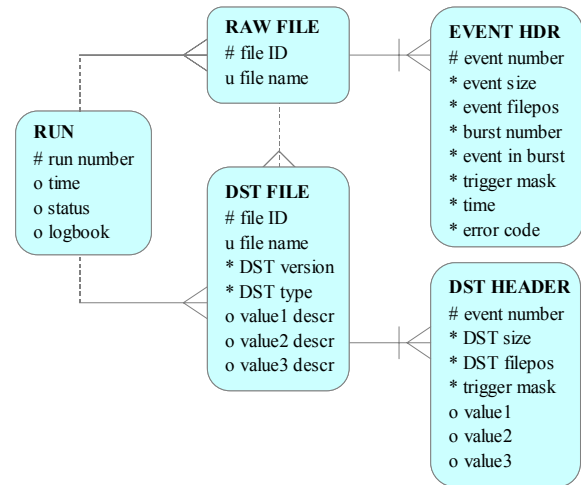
RAW FILE
# file ID
u file name

EVENT HDR
# event number
* event size
* event filepos
* burst number
* event in burst
* trigger mask
* time
* error code

RUN
# run number
o time
o status
o logbook

DST FILE
# file ID
u file name
* DST version
* DST type
o value1 descr
o value2 descr
o value3 descr

DST HEADER
# event number
* DST size
* DST filepos
* trigger mask
o value1
o value2
o value3